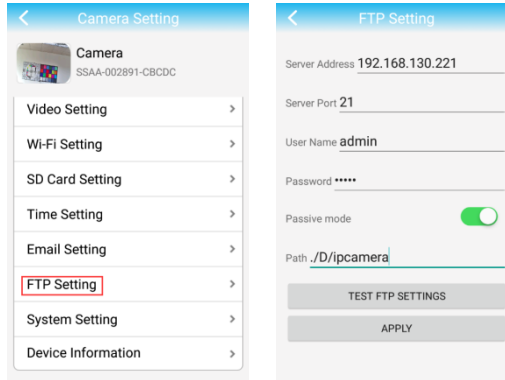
<

Camera Setting

Camera
SSAA-002891-CBCDC

Video Setting >

Wi-Fi Setting >

SD Card Setting >

Time Setting >

Email Setting >

FTP Setting >

System Setting >

Device Information >

<

FTP Setting

Server Address 192.168.130.221

Server Port 21

User Name admin

Password •••••

Passive mode

Path ./D/ipcamera

TEST FTP SETTINGS

APPLY